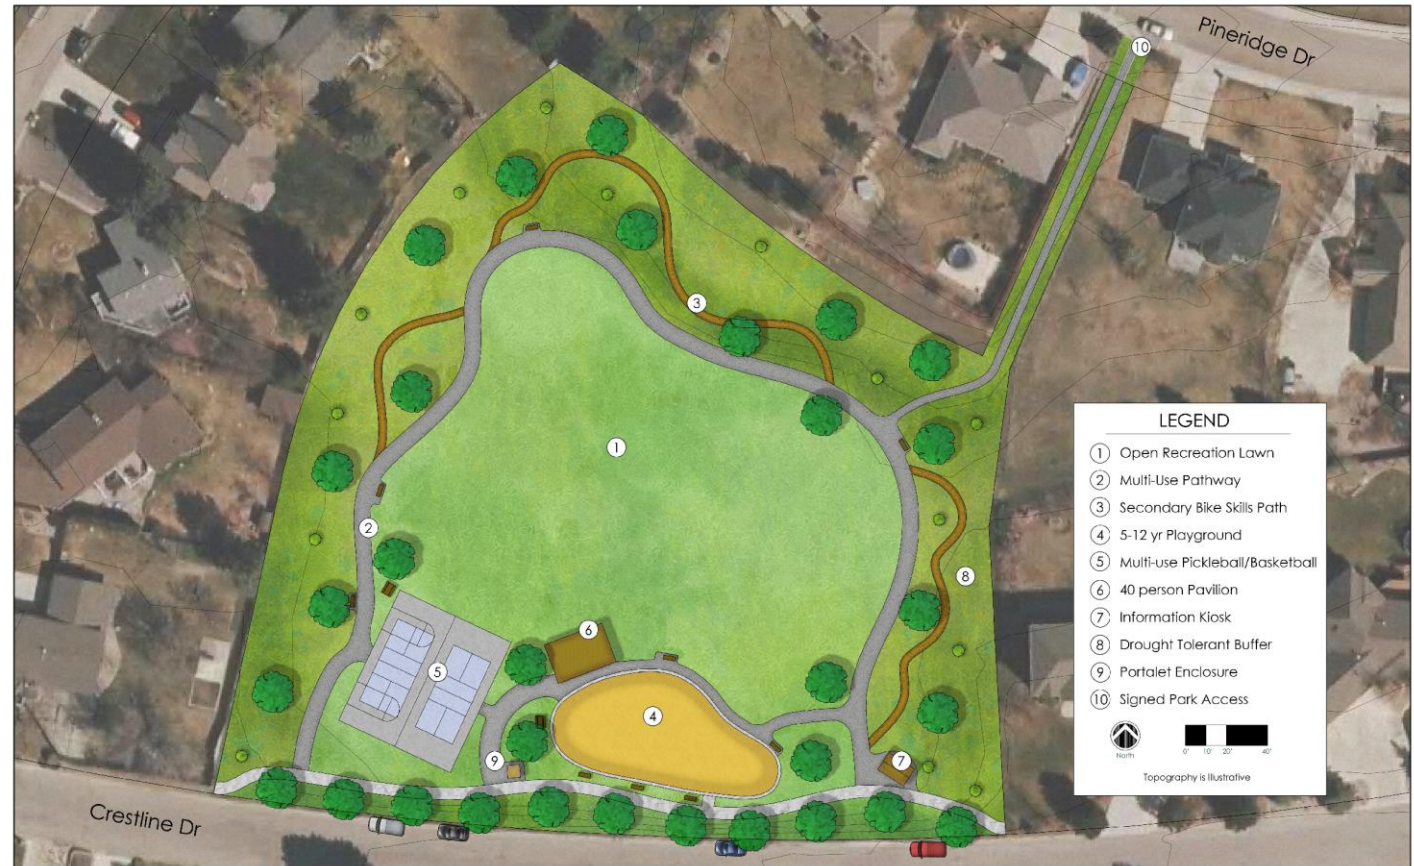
Pineridge Dr

10

3

1

2

8

6

5

4

9

7

Crestline Dr

LEGEND

1 Open Recreation Lawn
2 Multi-Use Pathway
3 Secondary Bike Skills Path
4 5-12 yr Playground
5 Multi-use Pickleball/Basketball
6 40 person Pavilion
7 Information Kiosk
8 Drought Tolerant Buffer
9 Portalet Enclosure
10 Signed Park Access

North

0' 10' 20' 40'

Topography is Illustrative